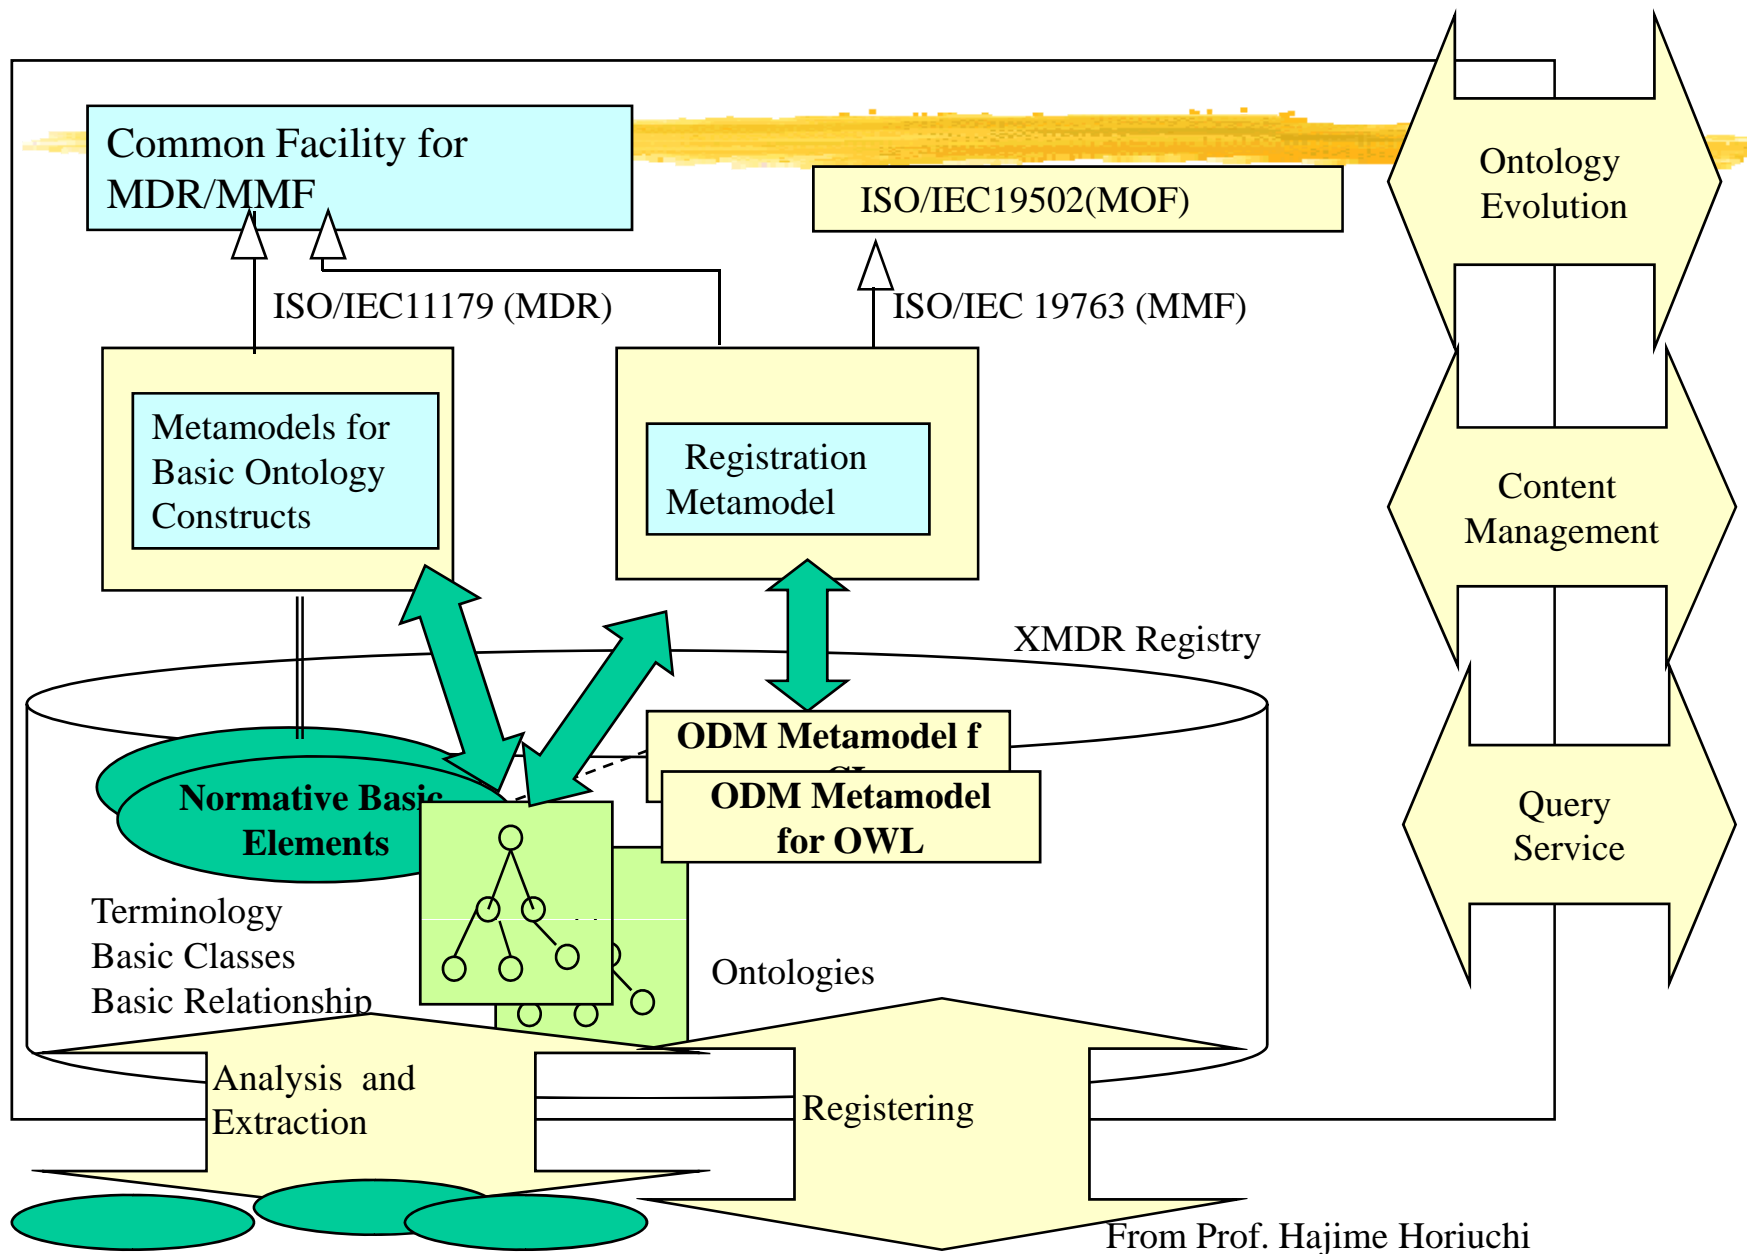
Common Facility for MDR/MMF

ISO/IEC19502(MOF)

Ontology Evolution

ISO/IEC11179 (MDR)

ISO/IEC 19763 (MMF)

Metamodels for Basic Ontology Constructs

Registration Metamodel

Content Management

XMDR Registry

ODM Metamodel f

ODM Metamodel for OWL

Normative Basic Elements

Query Service

Terminology
Basic Classes
Basic Relationship

Ontologies

Analysis and Extraction

Registering

From Prof. Hajime Horiuchi